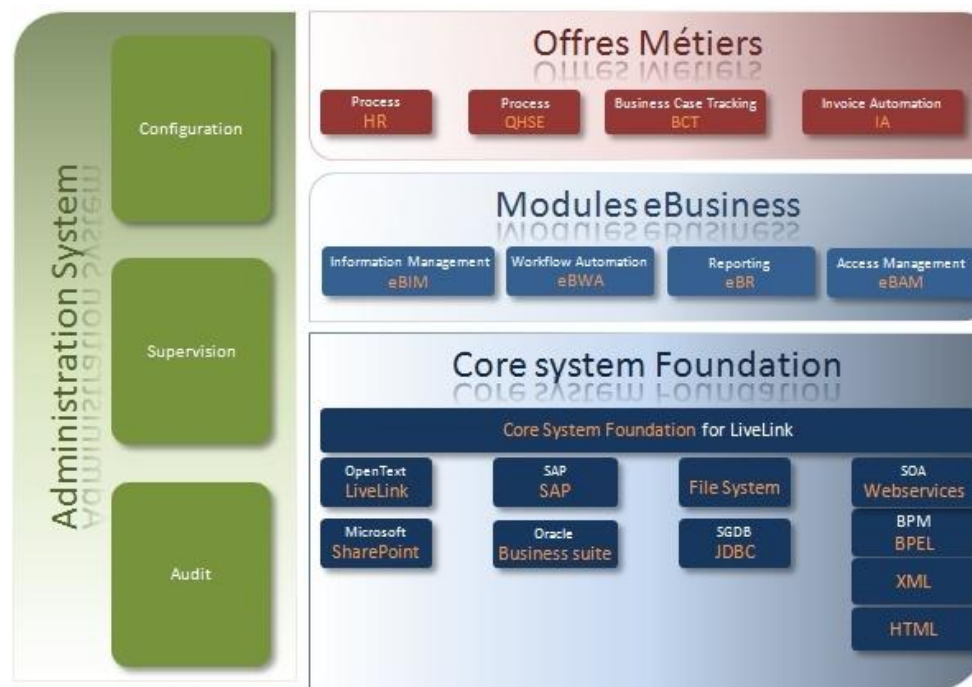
Administration System

Configuration

Supervision

Audit

Offres Métiers

Process
HR

Process
QHSE

Business Case Tracking
BCT

Invoice Automation
IA

Modules eBusiness

Information Management
eBIM

Workflow Automation
eBWA

Reporting
eBR

Access Management
eBAM

Core system Foundation

Core System Foundation for LiveLink

OpenText
LiveLink

SAP
SAP

File System

SOA
Webservices

Microsoft
SharePoint

Oracle
Business suite

SGDB
JDBC

BPM
BPEL

XML

HTML